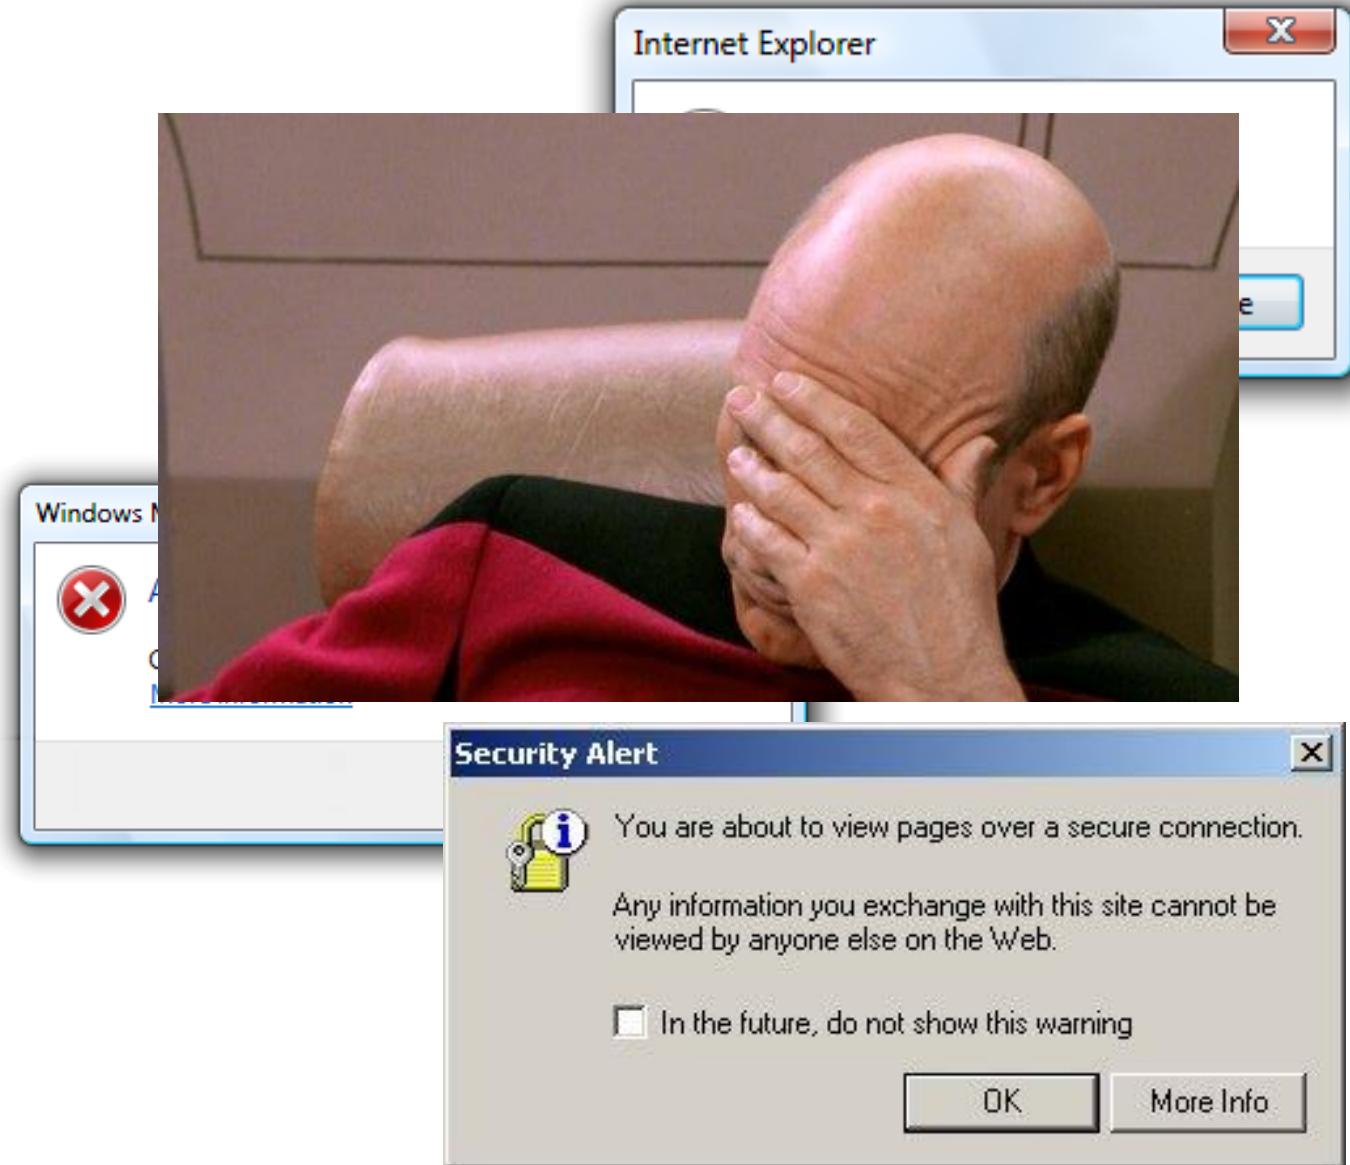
Internet Explorer

e

Windows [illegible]

A

C

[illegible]

Security Alert

You are about to view pages over a secure connection.

Any information you exchange with this site cannot be viewed by anyone else on the Web.

In the future, do not show this warning

OK

More Info